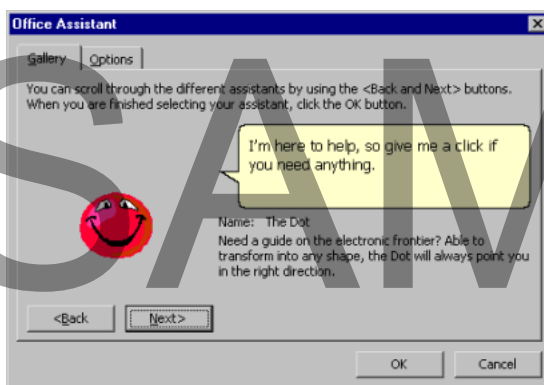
Office Assistant

Gallery | Options

You can scroll through the different assistants by using the <Back and Next> buttons. When you are finished selecting your assistant, click the OK button.

I'm here to help, so give me a click if you need anything.

Name: The Dot

Need a guide on the electronic frontier? Able to transform into any shape, the Dot will always point you in the right direction.

<Back

Next>

OK

Cancel

SAM